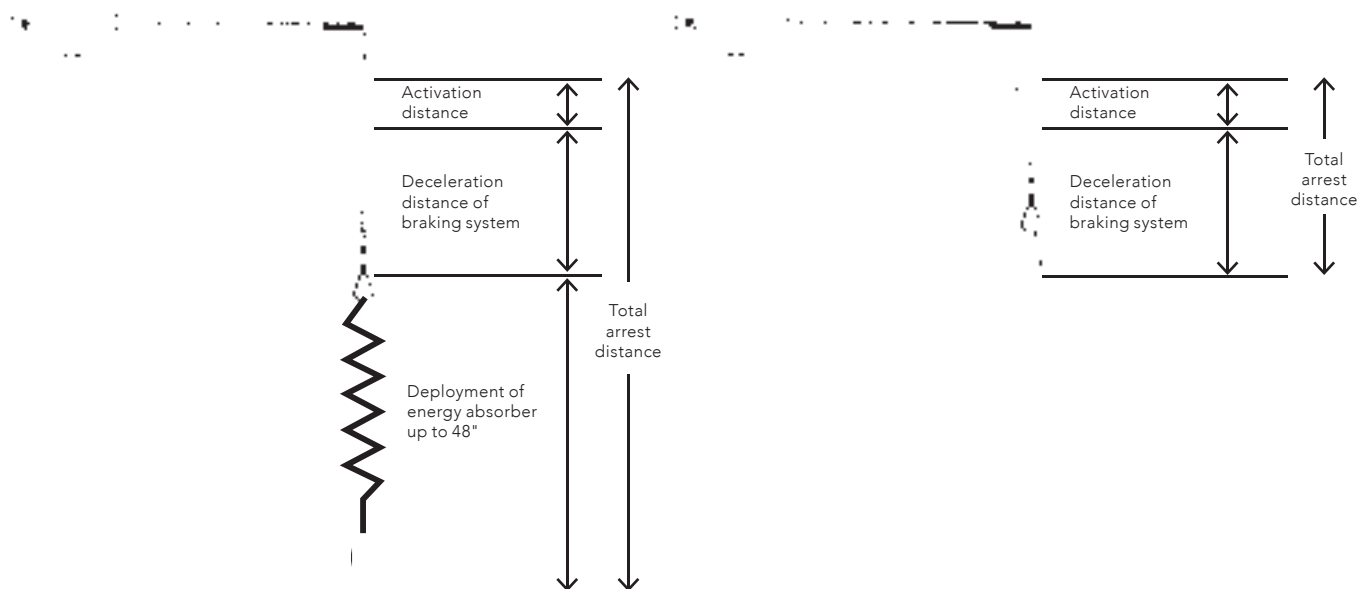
Activation distance

Deceleration distance of braking system

Deployment of energy absorber up to 48"

Total arrest distance

Activation distance

Deceleration distance of braking system

Total arrest distance